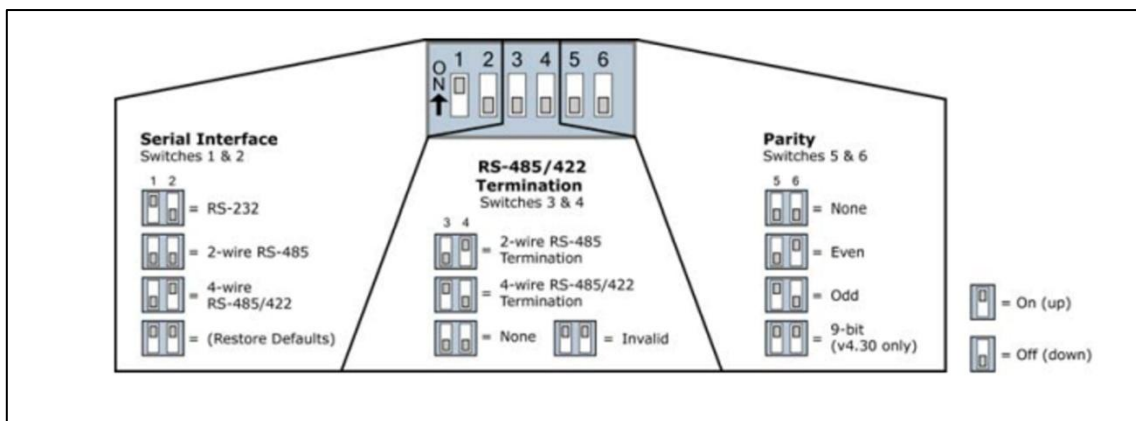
ON
1 2 3 4 5 6

Serial Interface
Switches 1 & 2

1 2
= RS-232
= 2-wire RS-485
= 4-wire RS-485/422
= (Restore Defaults)

RS-485/422 Termination
Switches 3 & 4

3 4
= 2-wire RS-485 Termination
= 4-wire RS-485/422 Termination
= None
= Invalid

Parity
Switches 5 & 6

5 6
= None
= Even
= Odd
= 9-bit (v4.30 only)

= On (up)
= Off (down)